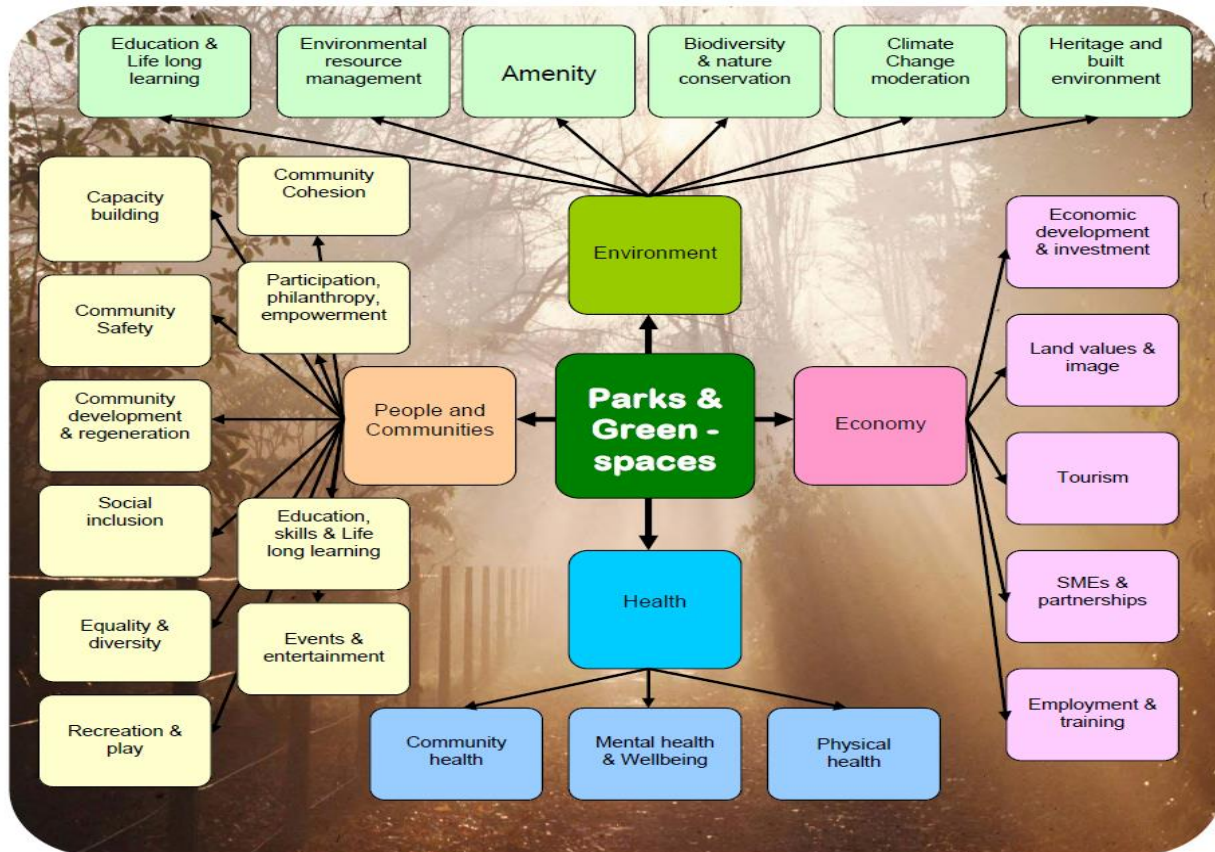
Education & Life long learning

Environmental resource management

Amenity

Biodiversity & nature conservation

Climate Change moderation

Heritage and built environment

Capacity building

Community Cohesion

Environment

Economic development & investment

Participation, philanthropy, empowerment

Community Safety

Land values & image

Community development & regeneration

People and Communities

Parks & Green - spaces

Economy

Tourism

Social inclusion

Education, skills & Life long learning

SMEs & partnerships

Health

Equality & diversity

Events & entertainment

Employment & training

Recreation & play

Community health

Mental health & Wellbeing

Physical health